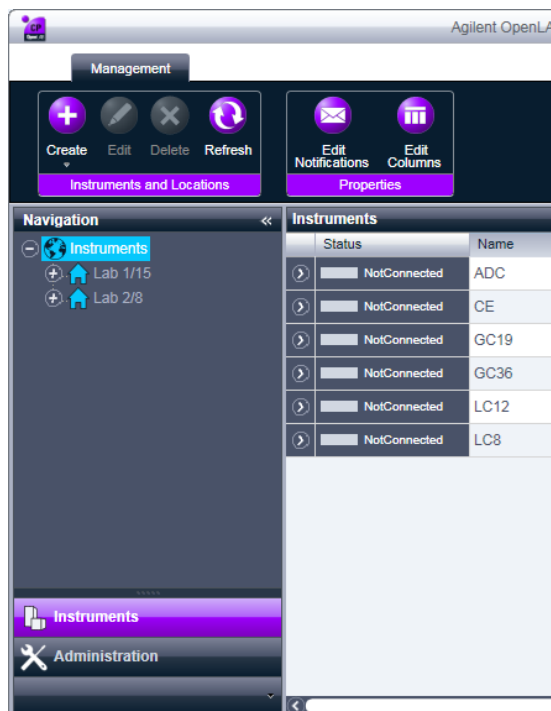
Agilent OpenLA

Management

Create
Edit
Delete
Refresh
Instruments and Locations

Edit Notifications
Edit Columns
Properties

Navigation
Instruments
Lab 1/15
Lab 2/8

Instruments

| | Status | Name |
|---|---|---|
| | NotConnected | ADC |
| | NotConnected | CE |
| | NotConnected | GC19 |
| | NotConnected | GC36 |
| | NotConnected | LC12 |
| | NotConnected | LC8 |

Instruments
Administration